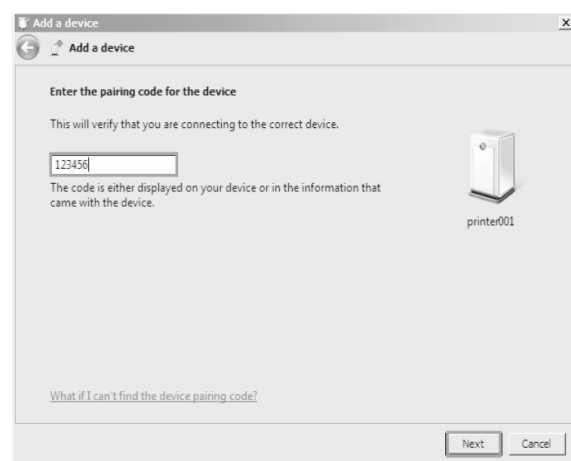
Add a device

Add a device

Enter the pairing code for the device

This will verify that you are connecting to the correct device.

123456

The code is either displayed on your device or in the information that came with the device.

printer001

What if I can't find the device pairing code?

Next

Cancel